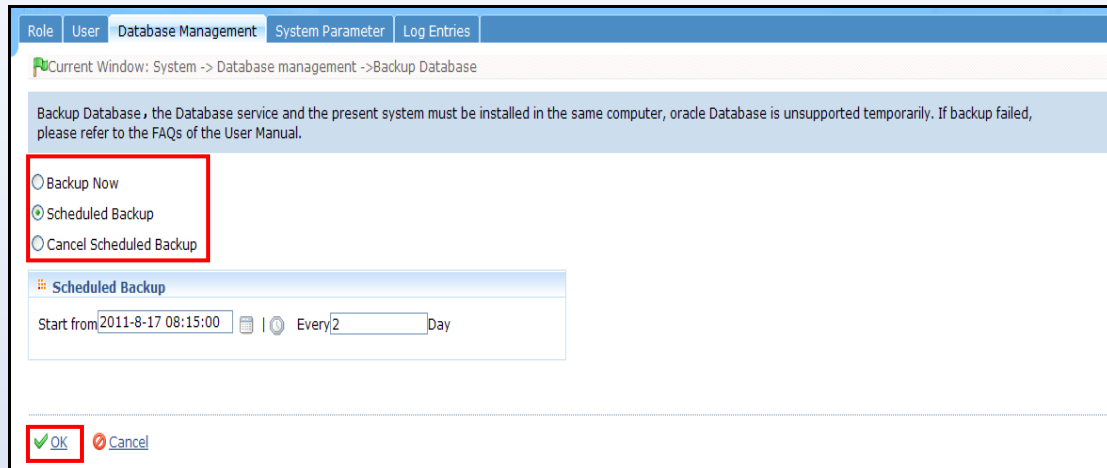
Role | User | Database Management | System Parameter | Log Entries

Current Window: System -> Database management ->Backup Database

Backup Database , the Database service and the present system must be installed in the same computer, oracle Database is unsupported temporarily. If backup failed, please refer to the FAQs of the User Manual.

Backup Now

Scheduled Backup

Cancel Scheduled Backup

Scheduled Backup

Start from 2011-8-17 08:15:00 | Every 2 Day

OK Cancel